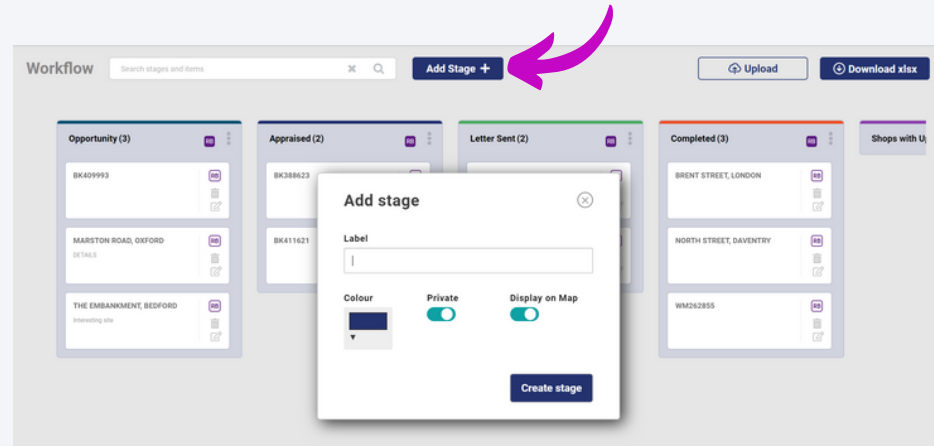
Workflow

Search stages and items

Add Stage +

Upload

Download xlsx

Opportunity (3)

RB

BK409993

RB

MARSTON ROAD, OXFORD

DETAILS

RB

THE EMBANKMENT, BEDFORD

Interesting site

RB

Appraised (2)

RB

BK388623

BK411621

Letter Sent (2)

RB

Completed (3)

RB

BRENT STREET, LONDON

RB

NORTH STREET, DAVENTRY

RB

WM262855

RB

Shops with Up

Add stage

Label

Colour

Private

Display on Map

Create stage